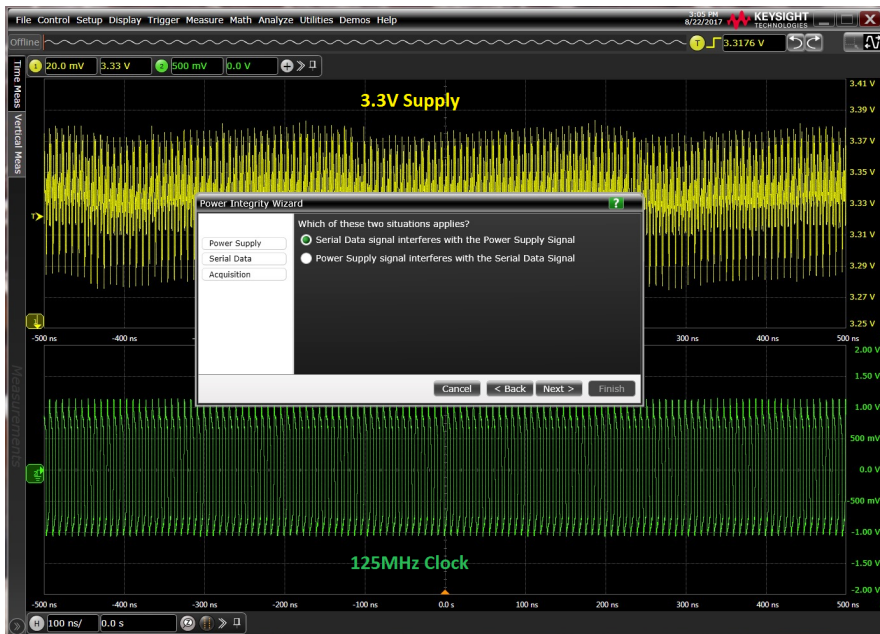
File Control Setup Display Trigger Measure Math Analyze Utilities Demos Help
3:05 PM
8/22/2017
KEYSIGHT TECHNOLOGIES
Offline
T
3.3176 V
Time Meas
Vertical Meas
1 20.0 mV 3.33 V
2 500 mV 0.0 V
3.3V Supply
3.41 V
3.39 V
3.37 V
3.35 V
3.33 V
3.31 V
3.29 V
3.27 V
3.25 V
Power Integrity Wizard
?
Power Supply
Serial Data
Acquisition
Which of these two situations applies?
Serial Data signal interferes with the Power Supply Signal
Power Supply signal interferes with the Serial Data Signal
Cancel
< Back
Next >
Finish
-500 ns
-400 ns
300 ns
400 ns
500 ns
2.00 V
1.50 V
1.00 V
500 mV
0.0 V
-500 mV
-1.00 V
-1.50 V
-2.00 V
Measurements
125MHz Clock
-500 ns
-400 ns
-300 ns
-200 ns
-100 ns
0.0 s
100 ns
200 ns
300 ns
400 ns
500 ns
H 100 ns/ 0.0 s